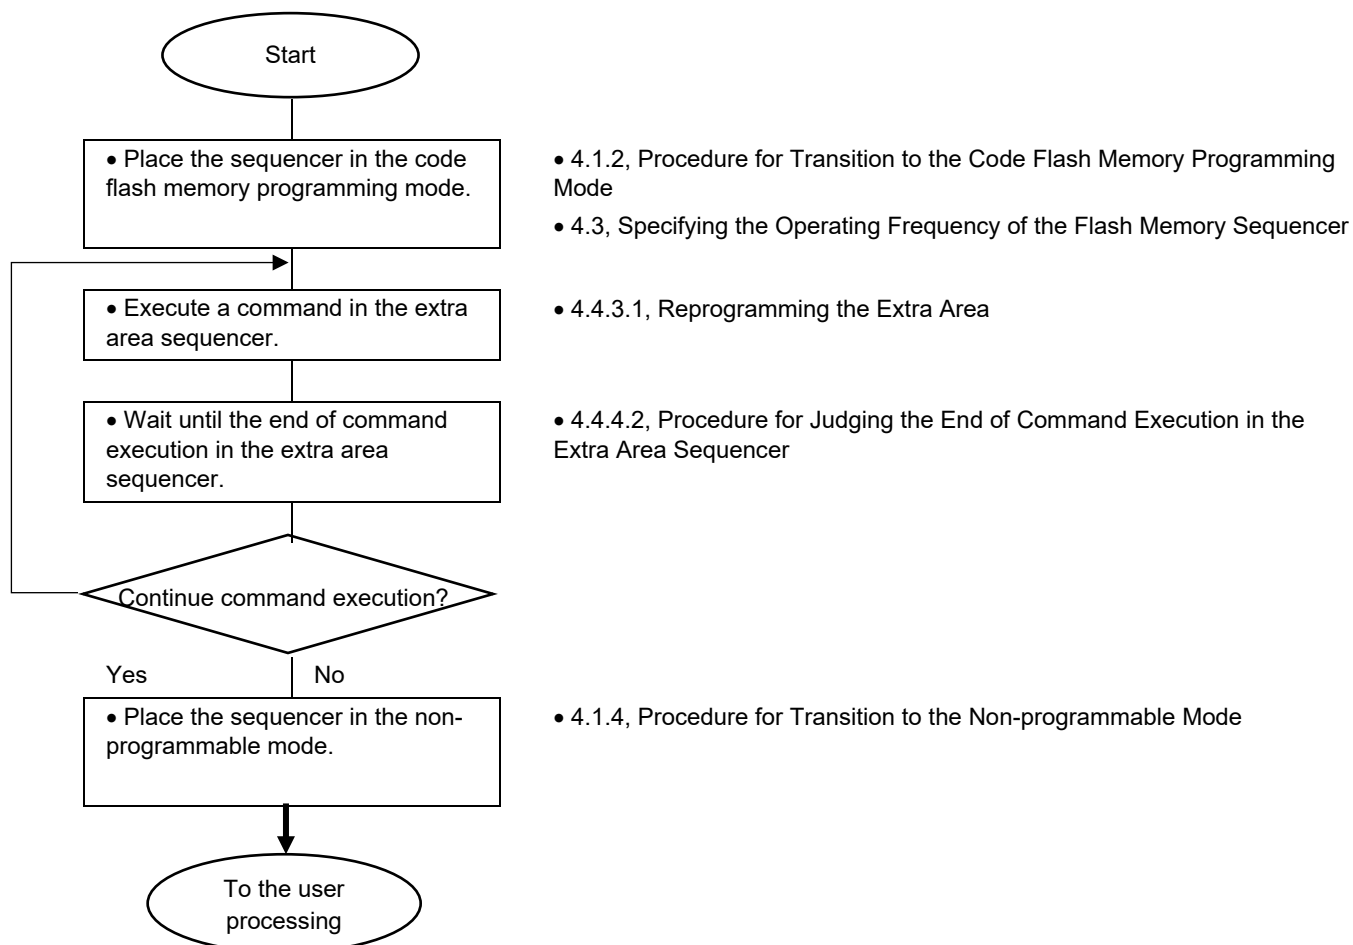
Start

• Place the sequencer in the code flash memory programming mode.

• 4.1.2, Procedure for Transition to the Code Flash Memory Programming Mode

• 4.3, Specifying the Operating Frequency of the Flash Memory Sequencer

• Execute a command in the extra area sequencer.

• 4.4.3.1, Reprogramming the Extra Area

• Wait until the end of command execution in the extra area sequencer.

• 4.4.4.2, Procedure for Judging the End of Command Execution in the Extra Area Sequencer

Continue command execution?

Yes

No

• Place the sequencer in the non-programmable mode.

• 4.1.4, Procedure for Transition to the Non-programmable Mode

To the user processing